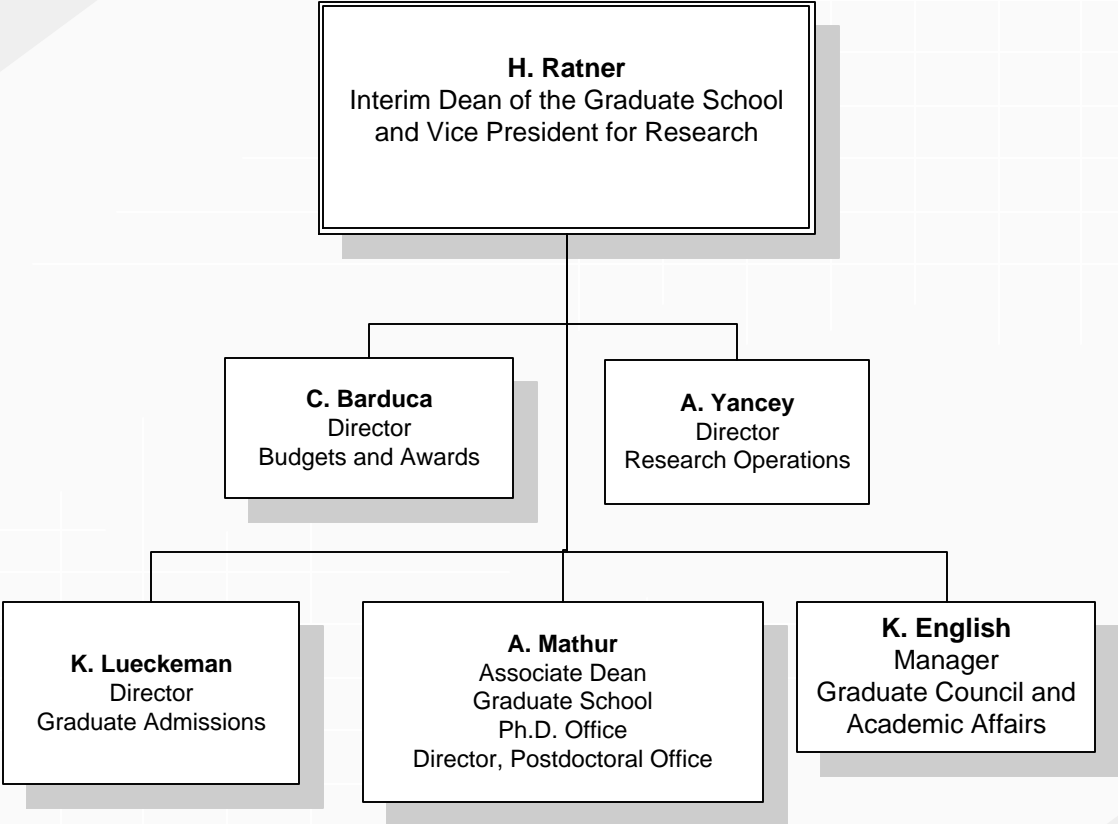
**H. Ratner**
Interim Dean of the Graduate School and Vice President for Research

**C. Barduca**
Director
Budgets and Awards

**A. Yancey**
Director
Research Operations

**K. Lueckeman**
Director
Graduate Admissions

**A. Mathur**
Associate Dean
Graduate School
Ph.D. Office
Director, Postdoctoral Office

**K. English**
Manager
Graduate Council and Academic Affairs